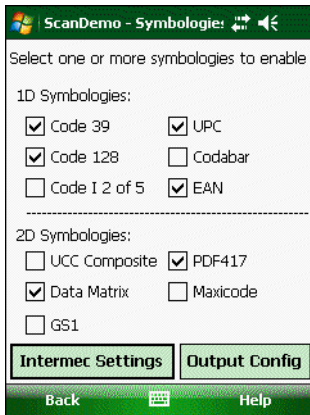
ScanDemo - Symbologies

Select one or more symbologies to enable

1D Symbologies:

Code 39
UPC
Code 128
Codabar
Code I 2 of 5
EAN

2D Symbologies:

UCC Composite
PDF417
Data Matrix
Maxicode
GS1

Intermec Settings
Output Config

Back
Help